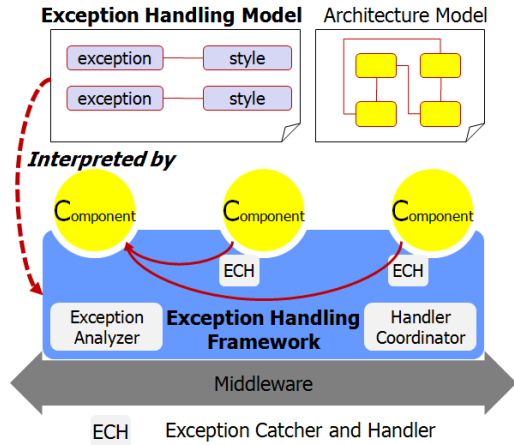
Exception Handling Model

Architecture Model

exception

style

exception

style

Interpreted by

Component

Component

Component

ECH

ECH

Exception Analyzer

Exception Handling Framework

Handler Coordinator

Middleware

ECH Exception Catcher and Handler